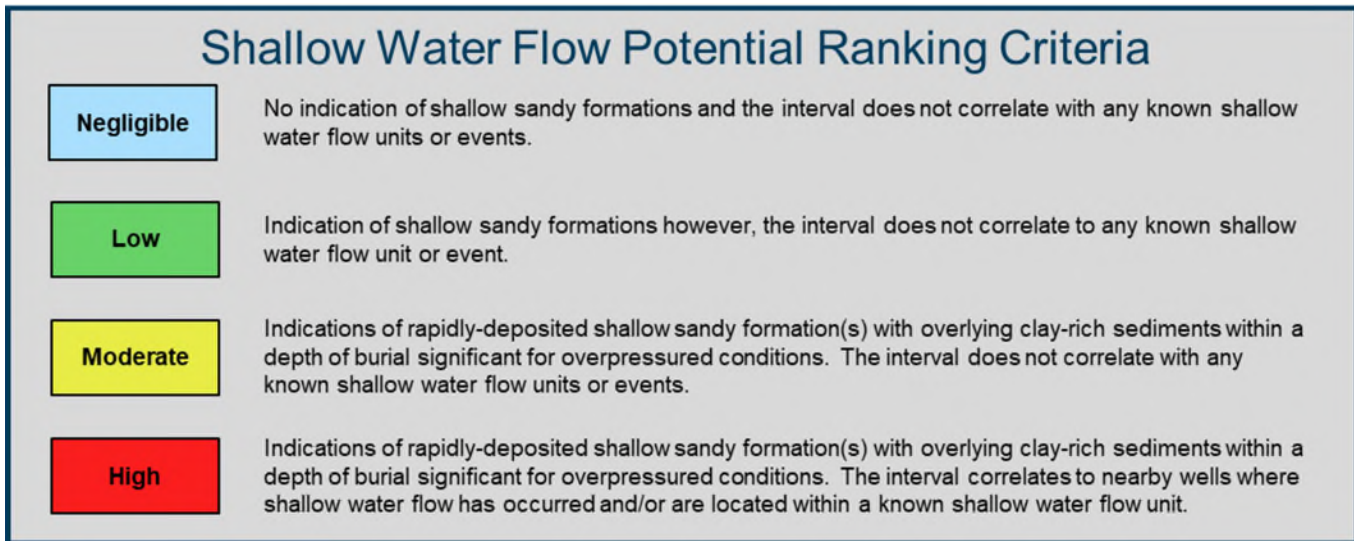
Shallow Water Flow Potential Ranking Criteria

| | |
|---|---|
| Negligible | No indication of shallow sandy formations and the interval does not correlate with any known shallow water flow units or events. |
| Low | Indication of shallow sandy formations however, the interval does not correlate to any known shallow water flow unit or event. |
| Moderate | Indications of rapidly-deposited shallow sandy formation(s) with overlying clay-rich sediments within a depth of burial significant for overpressured conditions. The interval does not correlate with any known shallow water flow units or events. |
| High | Indications of rapidly-deposited shallow sandy formation(s) with overlying clay-rich sediments within a depth of burial significant for overpressured conditions. The interval correlates to nearby wells where shallow water flow has occurred and/or are located within a known shallow water flow unit. |